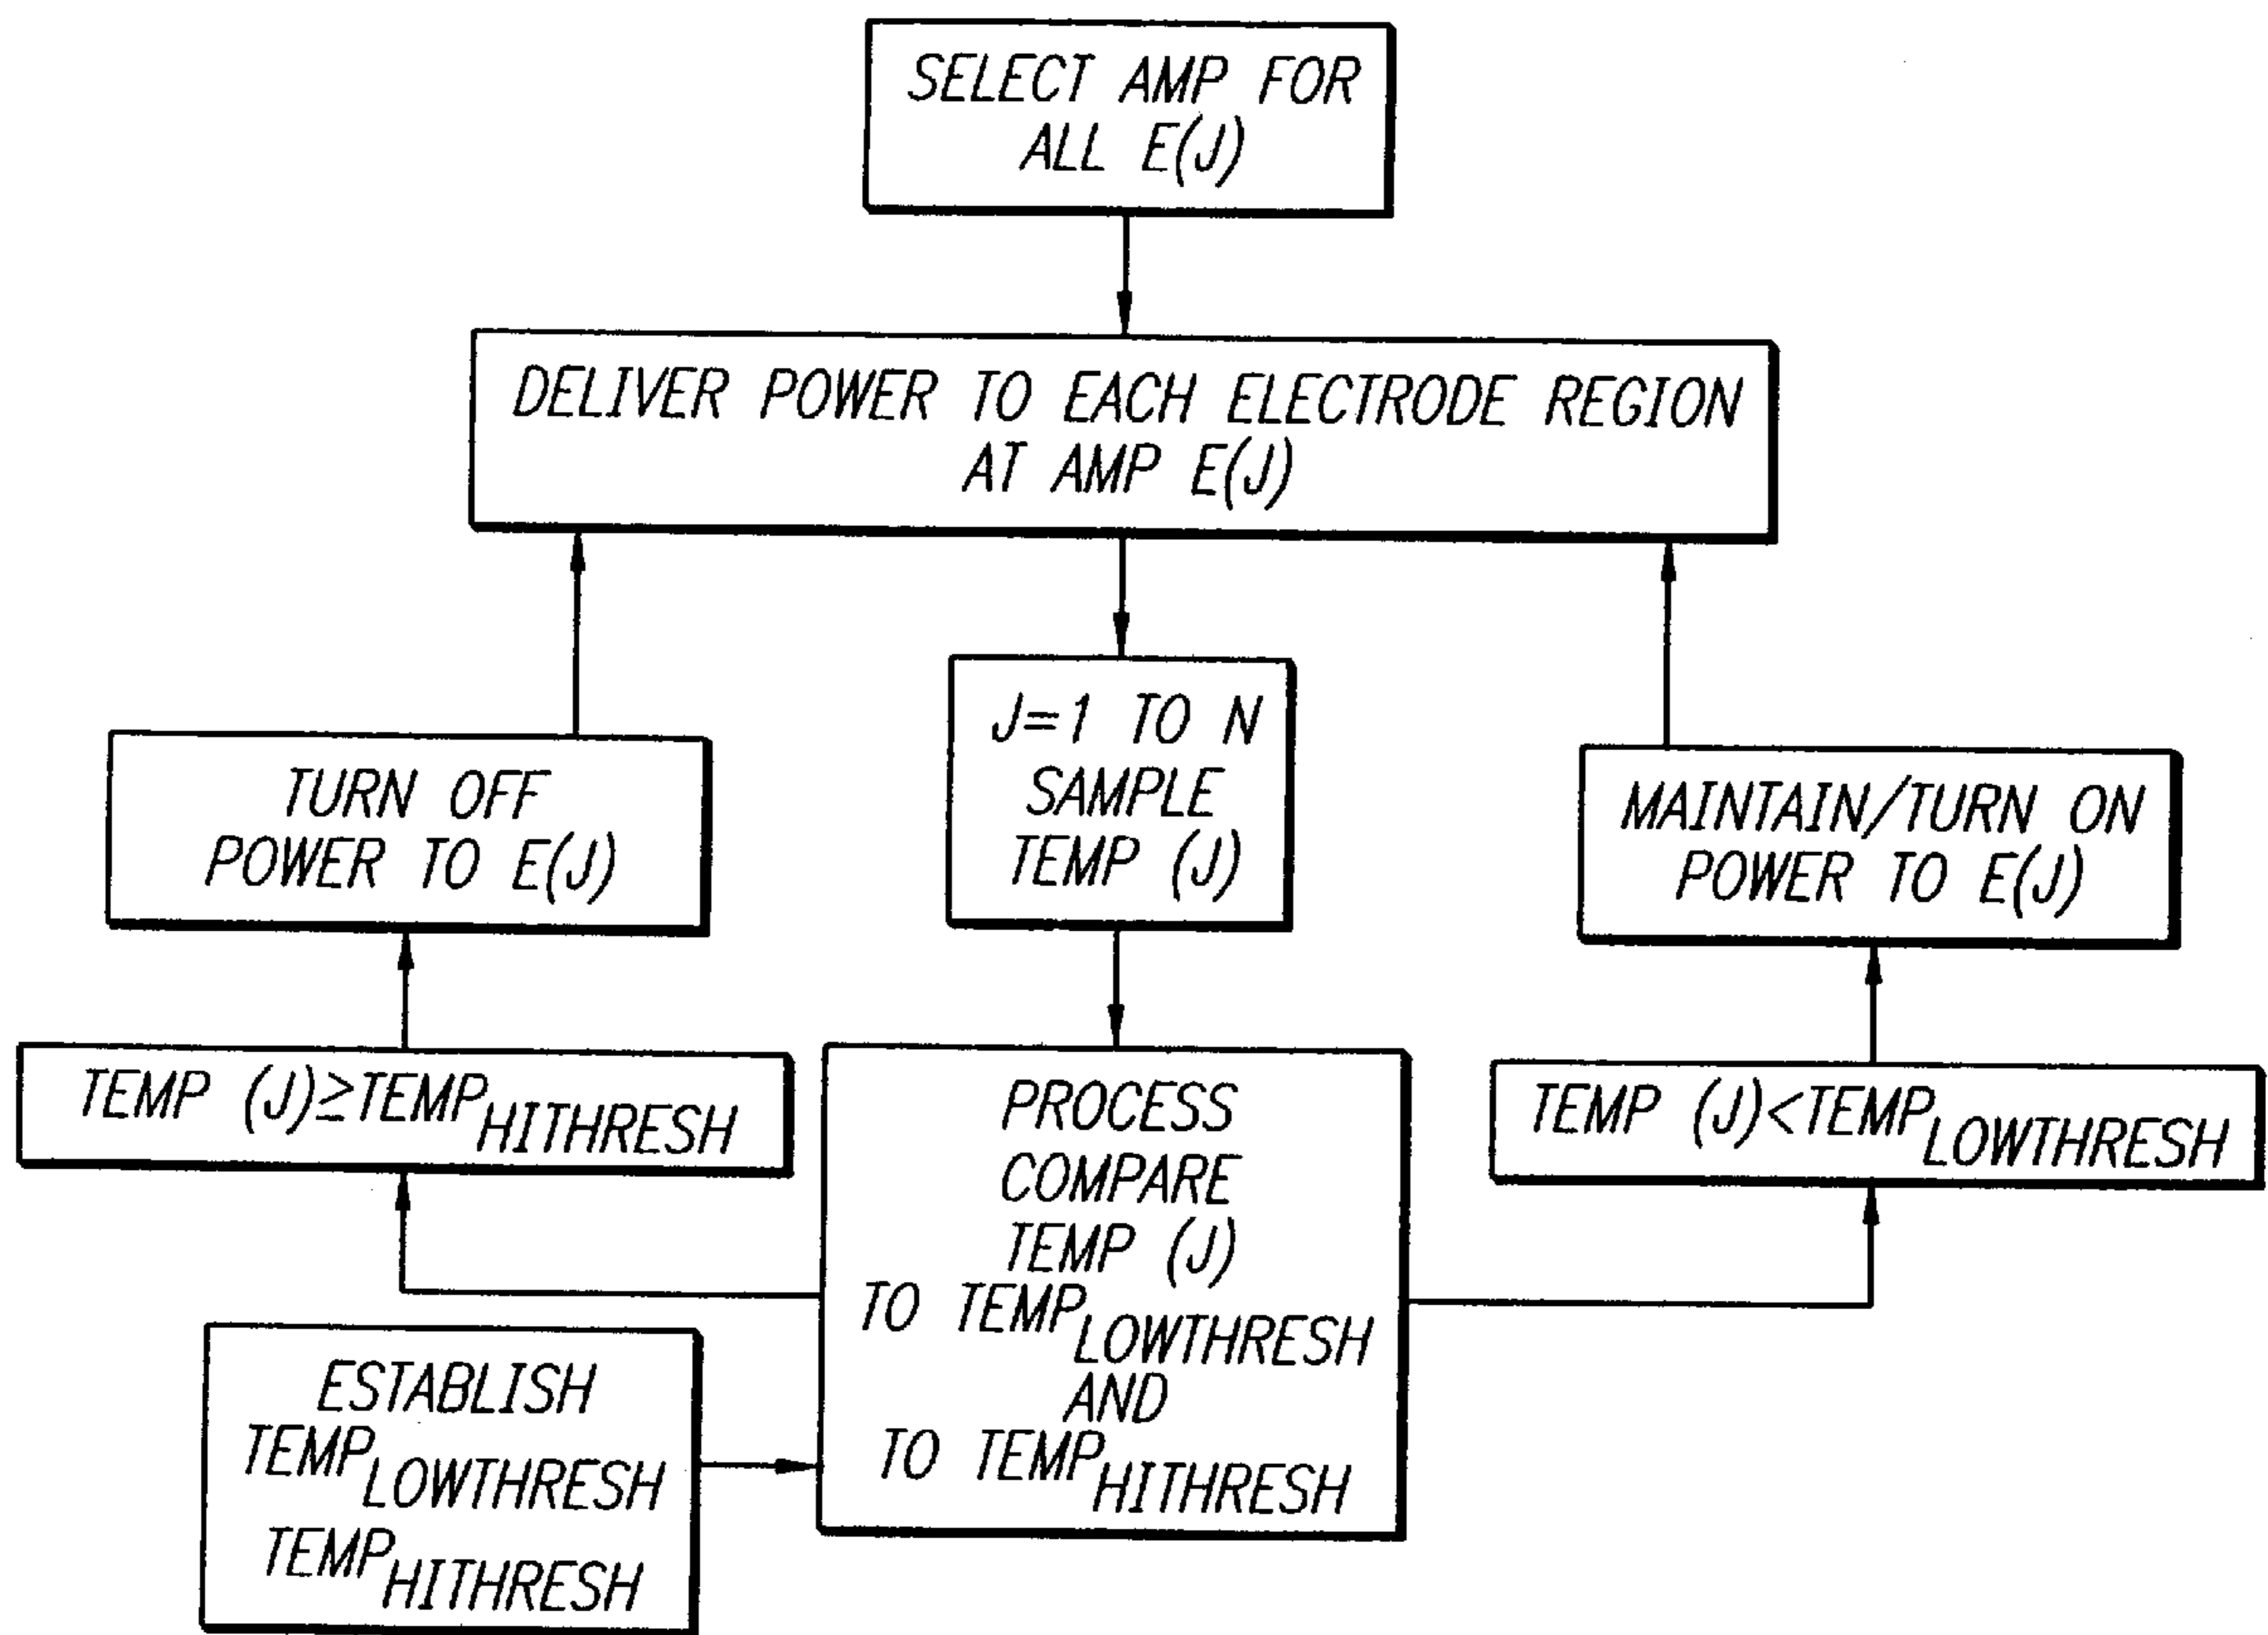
SELECT AMP FOR ALL E(J)

DELIVER POWER TO EACH ELECTRODE REGION AT AMP E(J)

TURN OFF POWER TO E(J)

J=1 TO N SAMPLE TEMP (J)

MAINTAIN/TURN ON POWER TO E(J)

TEMP (J)$\geq$TEMP$_{HITHRESH}$

PROCESS COMPARE TEMP (J) TO TEMP$_{LOWTHRESH}$ AND TO TEMP$_{HITHRESH}$

TEMP (J)<TEMP$_{LOWTHRESH}$

ESTABLISH TEMP$_{LOWTHRESH}$ TEMP$_{HITHRESH}$